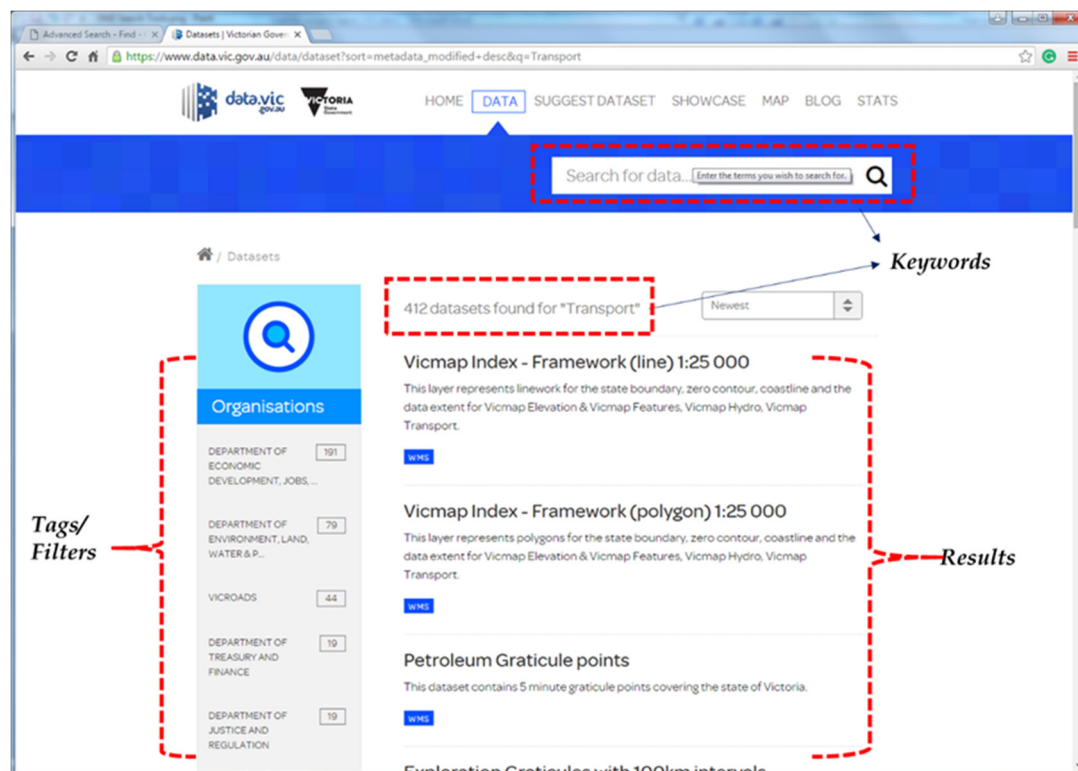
Advanced Search - Find - × Datasets | Victorian Gover ×

https://www.data.vic.gov.au/data/dataset?sort=metadata_modified+desc&q=Transport

data.vic gov.au VICTORIA State Government

HOME DATA SUGGEST DATASET SHOWCASE MAP BLOG STATS

Search for data... Enter the terms you wish to search for.

/ Datasets

Keywords

412 datasets found for "Transport"

Newest

Organisations

DEPARTMENT OF ECONOMIC DEVELOPMENT, JOBS, ... 191

DEPARTMENT OF ENVIRONMENT, LAND, WATER & P... 79

VICROADS 44

DEPARTMENT OF TREASURY AND FINANCE 19

DEPARTMENT OF JUSTICE AND REGULATION 19

Tags/ Filters

Vicmap Index - Framework (line) 1:25 000

This layer represents linework for the state boundary, zero contour, coastline and the data extent for Vicmap Elevation & Vicmap Features, Vicmap Hydro, Vicmap Transport.

WMS

Vicmap Index - Framework (polygon) 1:25 000

This layer represents polygons for the state boundary, zero contour, coastline and the data extent for Vicmap Elevation & Vicmap Features, Vicmap Hydro, Vicmap Transport.

WMS

Results

Petroleum Graticule points

This dataset contains 5 minute graticule points covering the state of Victoria.

WMS

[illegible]